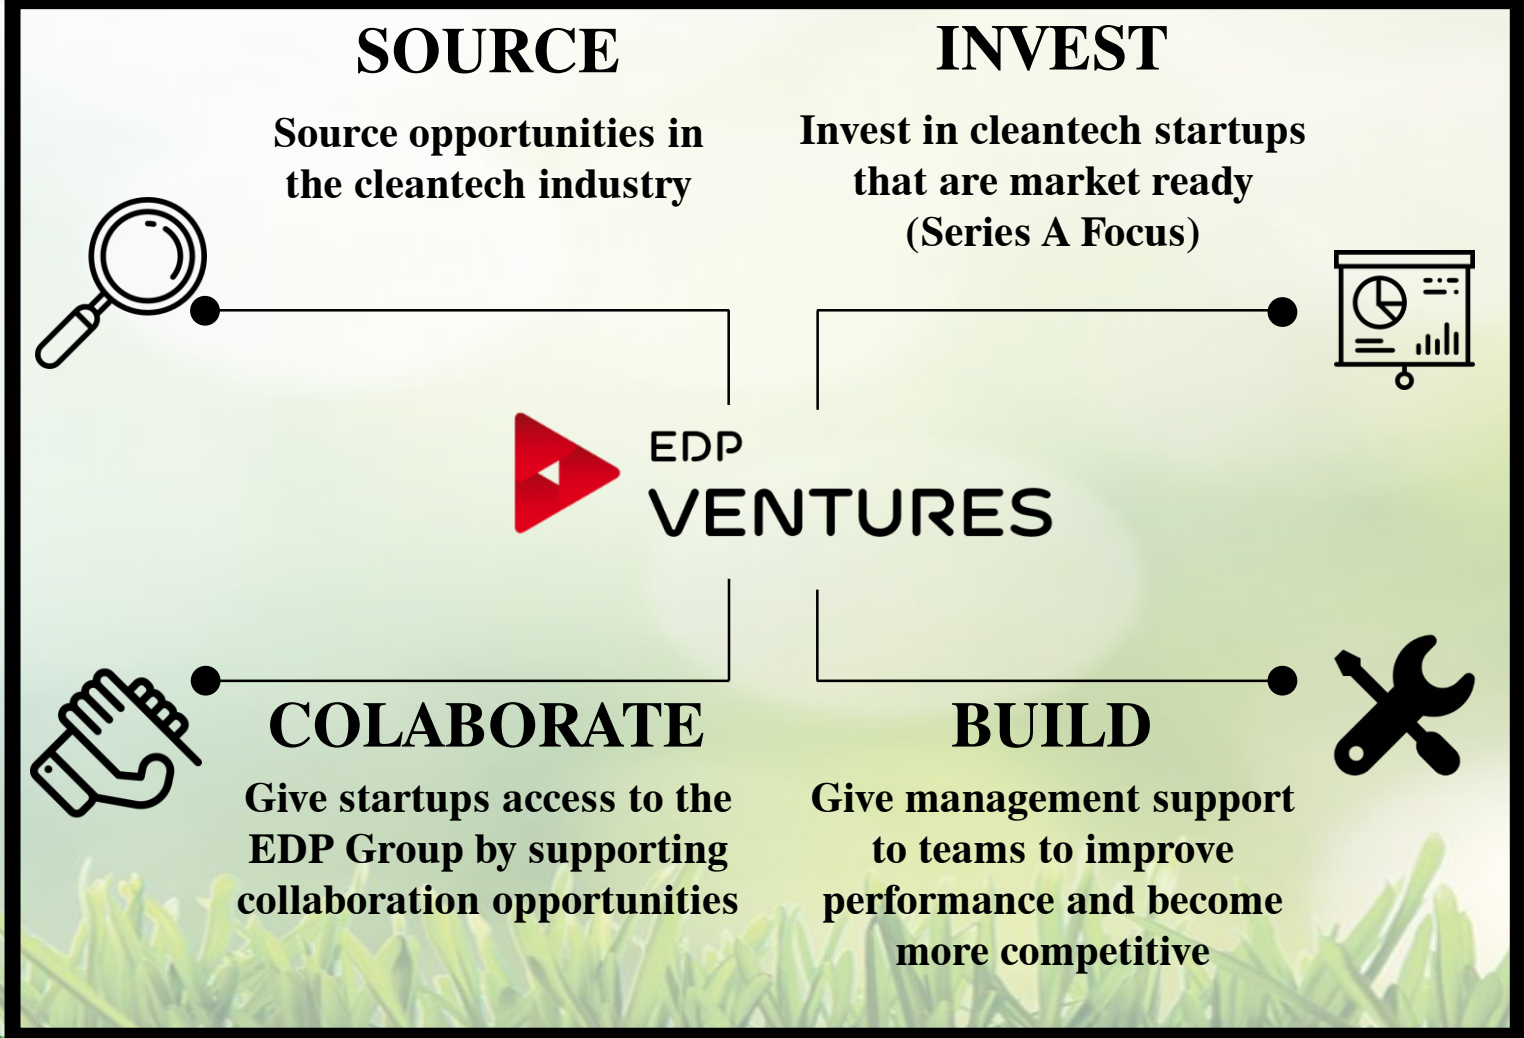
SOURCE

Source opportunities in the cleantech industry

INVEST

Invest in cleantech startups that are market ready (Series A Focus)

EDP
VENTURES

COLABORATE

Give startups access to the EDP Group by supporting collaboration opportunities

BUILD

Give management support to teams to improve performance and become more competitive